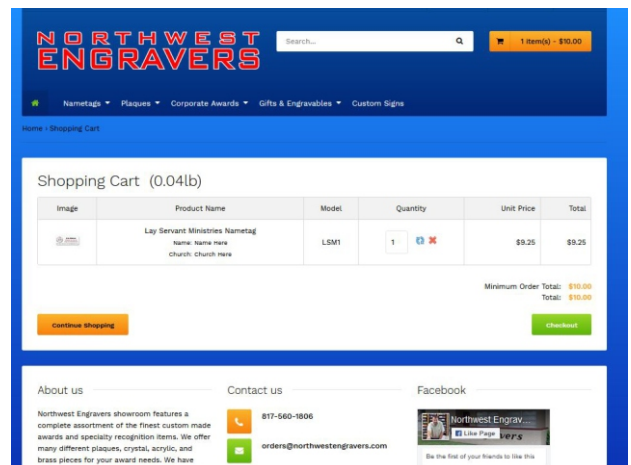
NORTHWEST ENGRAVERS

Search...

1 item(s) - $10.00

Nametags ▾ Plaques ▾ Corporate Awards ▾ Gifts & Engravables ▾ Custom Signs

Home › Shopping Cart

Shopping Cart (0.04lb)

| Image | Product Name | Model | Quantity | Unit Price | Total |
|---|---|---|---|---|---|
| | Lay Servant Ministries Nametag<br>Name: Name Here<br>Church: Church Here | LSM1 | 1 | $9.25 | $9.25 |

Minimum Order Total: $10.00
Total: $10.00

Continue Shopping

Checkout

About us

Northwest Engravers showroom features a complete assortment of the finest custom made awards and specialty recognition items. We offer many different plaques, crystal, acrylic, and brass pieces for your award needs. We have

Contact us

817-560-1806

orders@northwestengravers.com

Facebook

Northwest Engrav...

Like Page

Be the first of your friends to like this